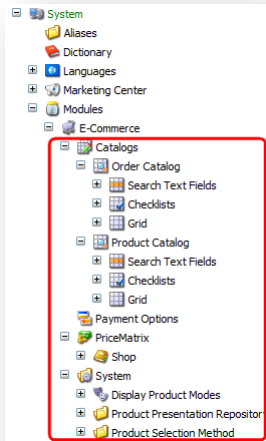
System
Aliases
Dictionary
Languages
Marketing Center
Modules
E-Commerce
Catalogs
Order Catalog
Search Text Fields
Checklists
Grid
Product Catalog
Search Text Fields
Checklists
Grid
Payment Options
PriceMatrix
Shop
System
Display Product Modes
Product Presentation Repositor
Product Selection Method